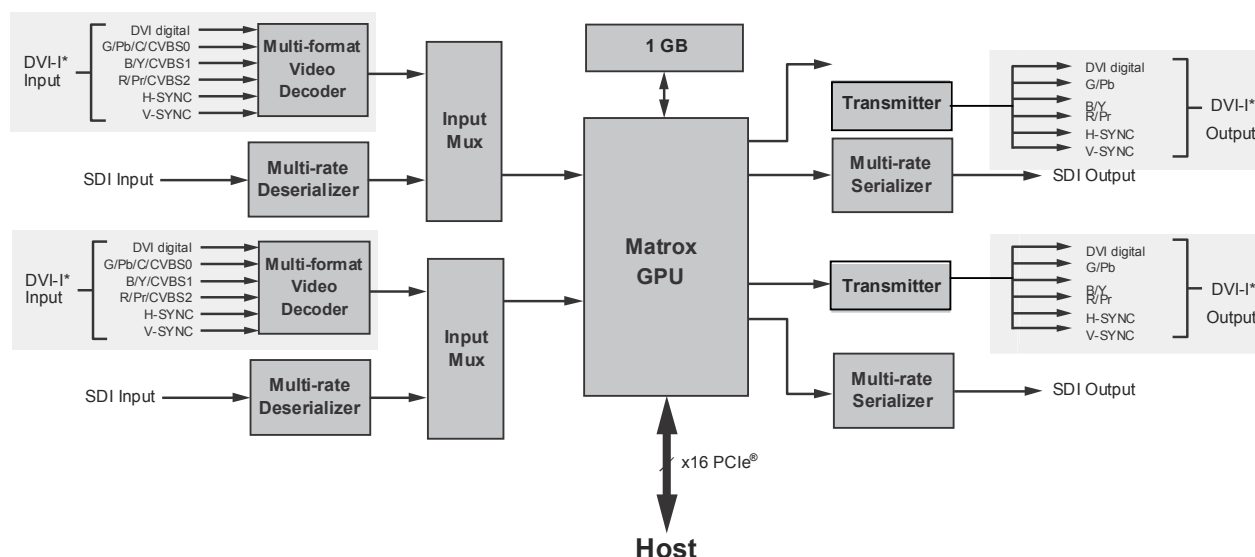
DVI-I* Input

DVI digital
G/Pb/C/CVBS0
B/Y/CVBS1
R/Pr/CVBS2
H-SYNC
V-SYNC

Multi-format Video Decoder

SDI Input

Multi-rate Deserializer

Input Mux

DVI-I* Input

DVI digital
G/Pb/C/CVBS0
B/Y/CVBS1
R/Pr/CVBS2
H-SYNC
V-SYNC

Multi-format Video Decoder

SDI Input

Multi-rate Deserializer

Input Mux

1 GB

Matrox GPU

x16 PCIe®

Host

Transmitter

DVI digital
G/Pb
B/Y
R/Pr
H-SYNC
V-SYNC

DVI-I* Output

Multi-rate Serializer

SDI Output

Transmitter

DVI digital
G/Pb
B/Y
R/Pr
H-SYNC
V-SYNC

DVI-I* Output

Multi-rate Serializer

SDI Output